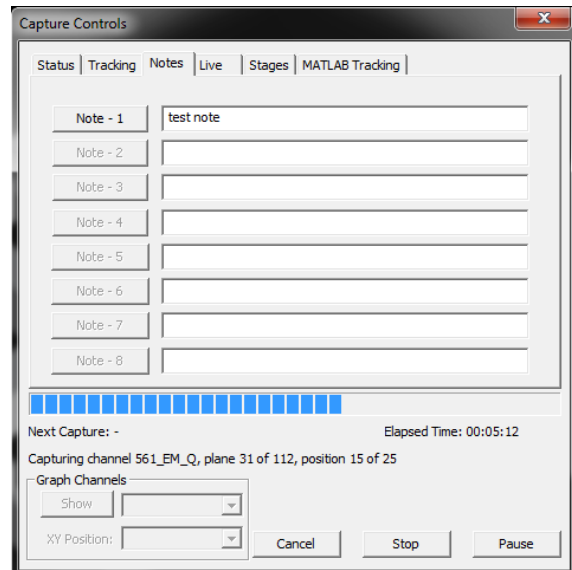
Capture Controls

Status | Tracking | Notes | Live | Stages | MATLAB Tracking

Note - 1 test note

Note - 2

Note - 3

Note - 4

Note - 5

Note - 6

Note - 7

Note - 8

Next Capture: -

Elapsed Time: 00:05:12

Capturing channel 561_EM_Q, plane 31 of 112, position 15 of 25

Graph Channels

Show

XY Position:

Cancel

Stop

Pause